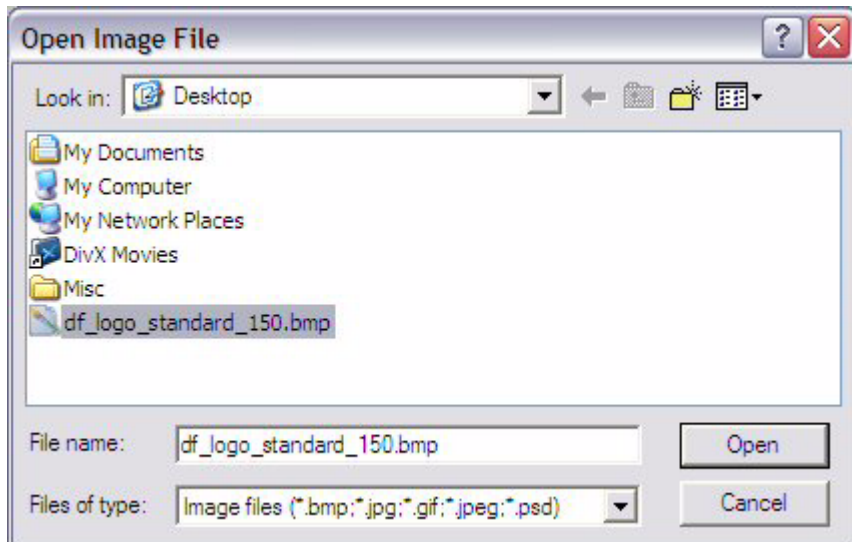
Open Image File

?

Look in: Desktop

My Documents
My Computer
My Network Places
DivX Movies
Misc
df_logo_standard_150.bmp

File name: df_logo_standard_150.bmp

Open

Files of type: Image files (*.bmp;*.jpg;*.gif;*.jpeg;*.psd)

Cancel